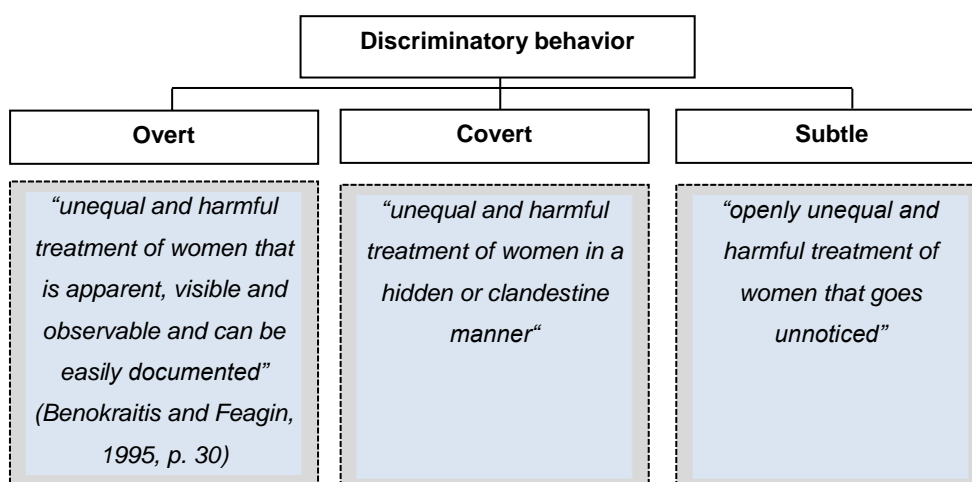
Discriminatory behavior

Overt

“unequal and harmful treatment of women that is apparent, visible and observable and can be easily documented” (Benokraitis and Feagin, 1995, p. 30)

Covert

“unequal and harmful treatment of women in a hidden or clandestine manner“

Subtle

“openly unequal and harmful treatment of women that goes unnoticed”